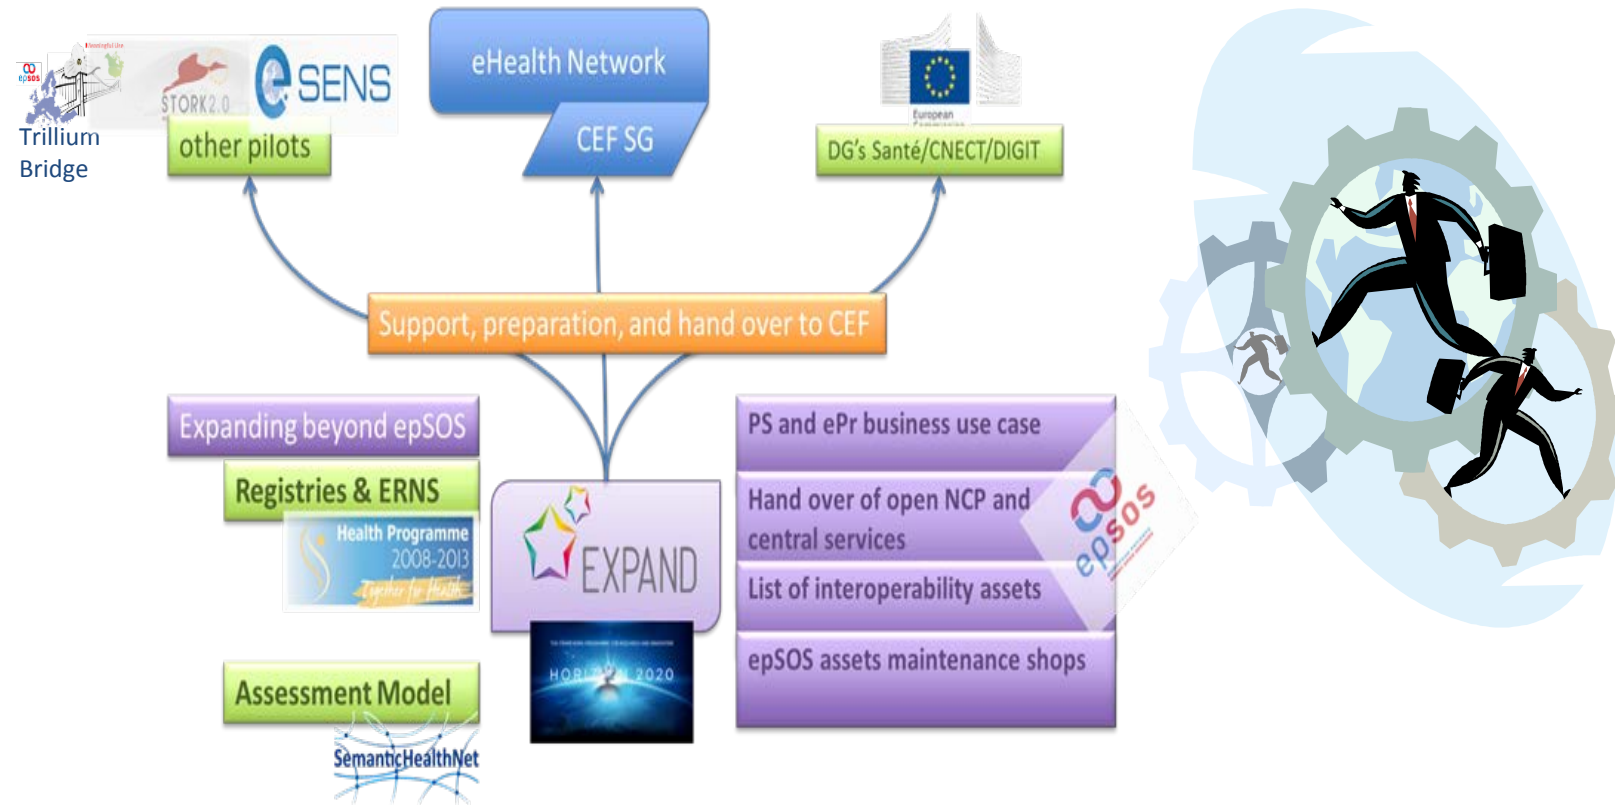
epSOS
Trillium Bridge
STORK2.0
e SENS
other pilots

eHealth Network
CEF SG

European Commission
DG's Santé/CNECT/DIGIT

Support, preparation, and hand over to CEF

Expanding beyond epSOS
Registries & ERNS
Health Programme 2008-2013
Together for Health

EXPAND
HORIZON 2020

Assessment Model
SemanticHealthNet

PS and ePr business use case
Hand over of open NCP and central services
List of interoperability assets
epSOS assets maintenance shops
epSOS